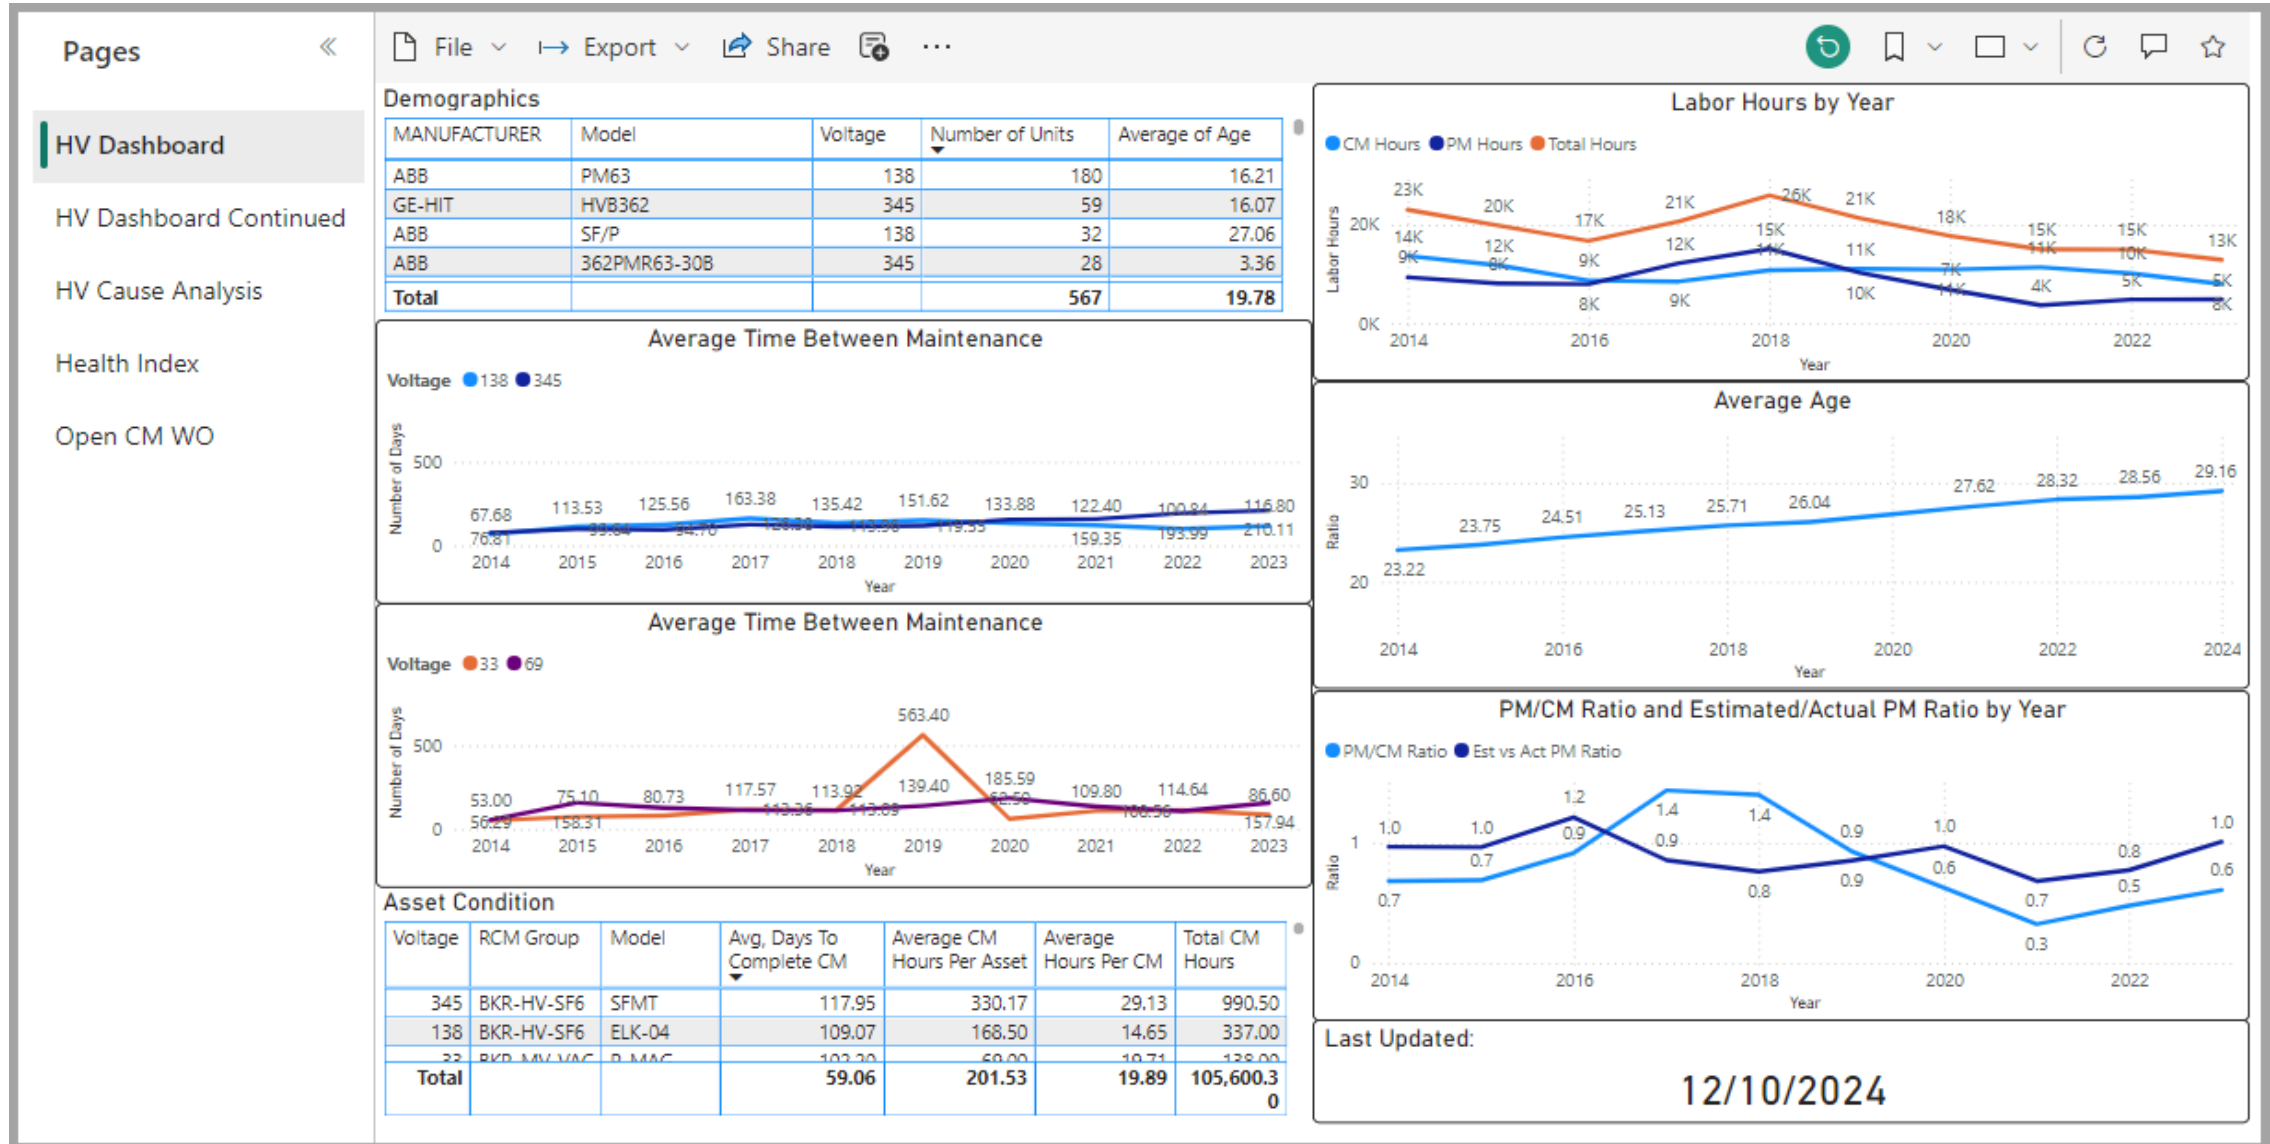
Pages

HV Dashboard
HV Dashboard Continued
HV Cause Analysis
Health Index
Open CM WO

File Export Share ···

Demographics

| MANUFACTURER | Model | Voltage | Number of Units | Average of Age |
|---|---|---|---|---|
| ABB | PM63 | 138 | 180 | 16.21 |
| GE-HIT | HVB362 | 345 | 59 | 16.07 |
| ABB | SF/P | 138 | 32 | 27.06 |
| ABB | 362PMR63-30B | 345 | 28 | 3.36 |
| Total | | | 567 | 19.78 |

Labor Hours by Year
CM Hours PM Hours Total Hours
Labor Hours
23K 20K 17K 21K 26K 21K 18K 15K 15K 13K 20K 14K 12K 9K 8K 9K 12K 15K 14K 11K 7K 11K 15K 11K 10K 5K 5K 8K 9K 10K 4K 8K 0K
2014 2016 2018 2020 2022
Year

Average Time Between Maintenance
Voltage 138 345
Number of Days
500 0
67.68 76.81 113.53 99.64 125.56 94.70 163.38 126.38 135.42 113.38 151.62 119.55 133.88 122.40 159.35 100.84 193.99 116.80 210.11
2014 2015 2016 2017 2018 2019 2020 2021 2022 2023
Year

Average Age
Ratio
30 20
23.22 23.75 24.51 25.13 25.71 26.04 27.62 28.32 28.56 29.16
2014 2016 2018 2020 2022 2024
Year

Average Time Between Maintenance
Voltage 33 69
Number of Days
500 0
53.00 56.29 75.10 158.31 80.73 117.57 113.36 113.92 563.40 139.40 113.89 185.59 62.50 109.80 114.64 100.56 86.60 157.94
2014 2015 2016 2017 2018 2019 2020 2021 2022 2023
Year

PM/CM Ratio and Estimated/Actual PM Ratio by Year
PM/CM Ratio Est vs Act PM Ratio
Ratio
1 0
1.0 0.7 1.0 0.7 1.2 0.9 1.4 0.9 1.4 0.8 0.9 0.9 1.0 0.6 0.7 0.3 0.8 0.5 1.0 0.6
2014 2016 2018 2020 2022
Year

Asset Condition

| Voltage | RCM Group | Model | Avg, Days To Complete CM | Average CM Hours Per Asset | Average Hours Per CM | Total CM Hours |
|---|---|---|---|---|---|---|
| 345 | BKR-HV-SF6 | SFMT | 117.95 | 330.17 | 29.13 | 990.50 |
| 138 | BKR-HV-SF6 | ELK-04 | 109.07 | 168.50 | 14.65 | 337.00 |
| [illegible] | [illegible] | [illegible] | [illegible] | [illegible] | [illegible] | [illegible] |
| Total | | | 59.06 | 201.53 | 19.89 | 105,600.30 |

Last Updated:
12/10/2024